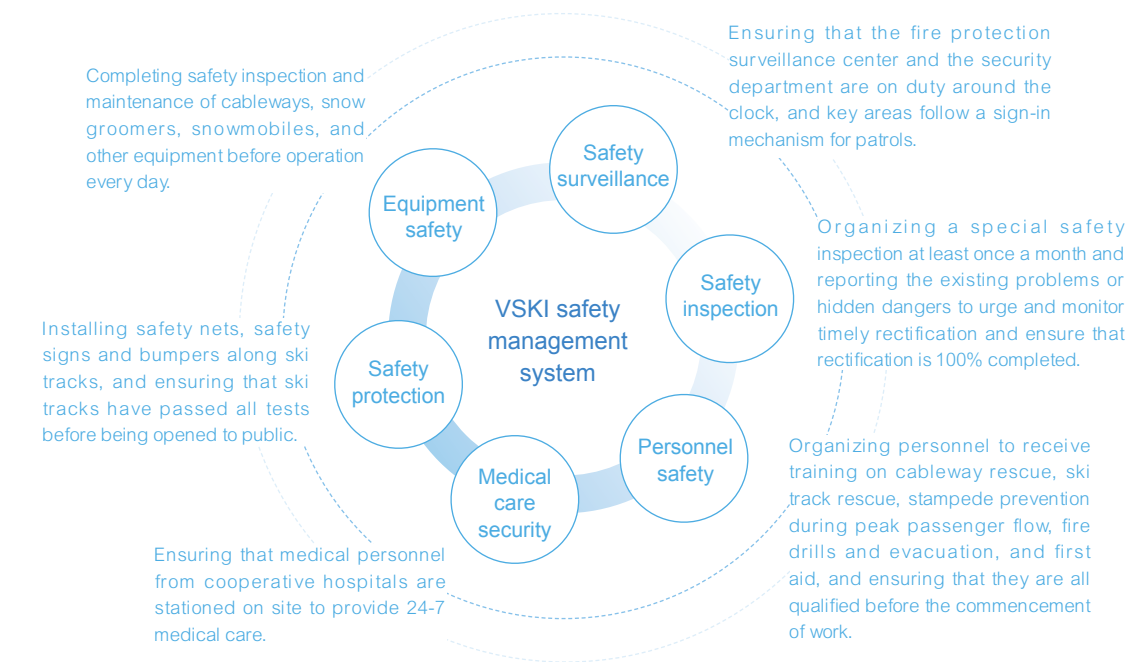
Ensuring that the fire protection surveillance center and the security department are on duty around the clock, and key areas follow a sign-in mechanism for patrols.

Completing safety inspection and maintenance of cableways, snow groomers, snowmobiles, and other equipment before operation every day.

Safety surveillance

Equipment safety

Organizing a special safety inspection at least once a month and reporting the existing problems or hidden dangers to urge and monitor timely rectification and ensure that rectification is 100% completed.

Safety inspection

VSKI safety management system

Installing safety nets, safety signs and bumpers along ski tracks, and ensuring that ski tracks have passed all tests before being opened to public.

Safety protection

Personnel safety

Medical care security

Organizing personnel to receive training on cableway rescue, ski track rescue, stampede prevention during peak passenger flow, fire drills and evacuation, and first aid, and ensuring that they are all qualified before the commencement of work.

Ensuring that medical personnel from cooperative hospitals are stationed on site to provide 24-7 medical care.